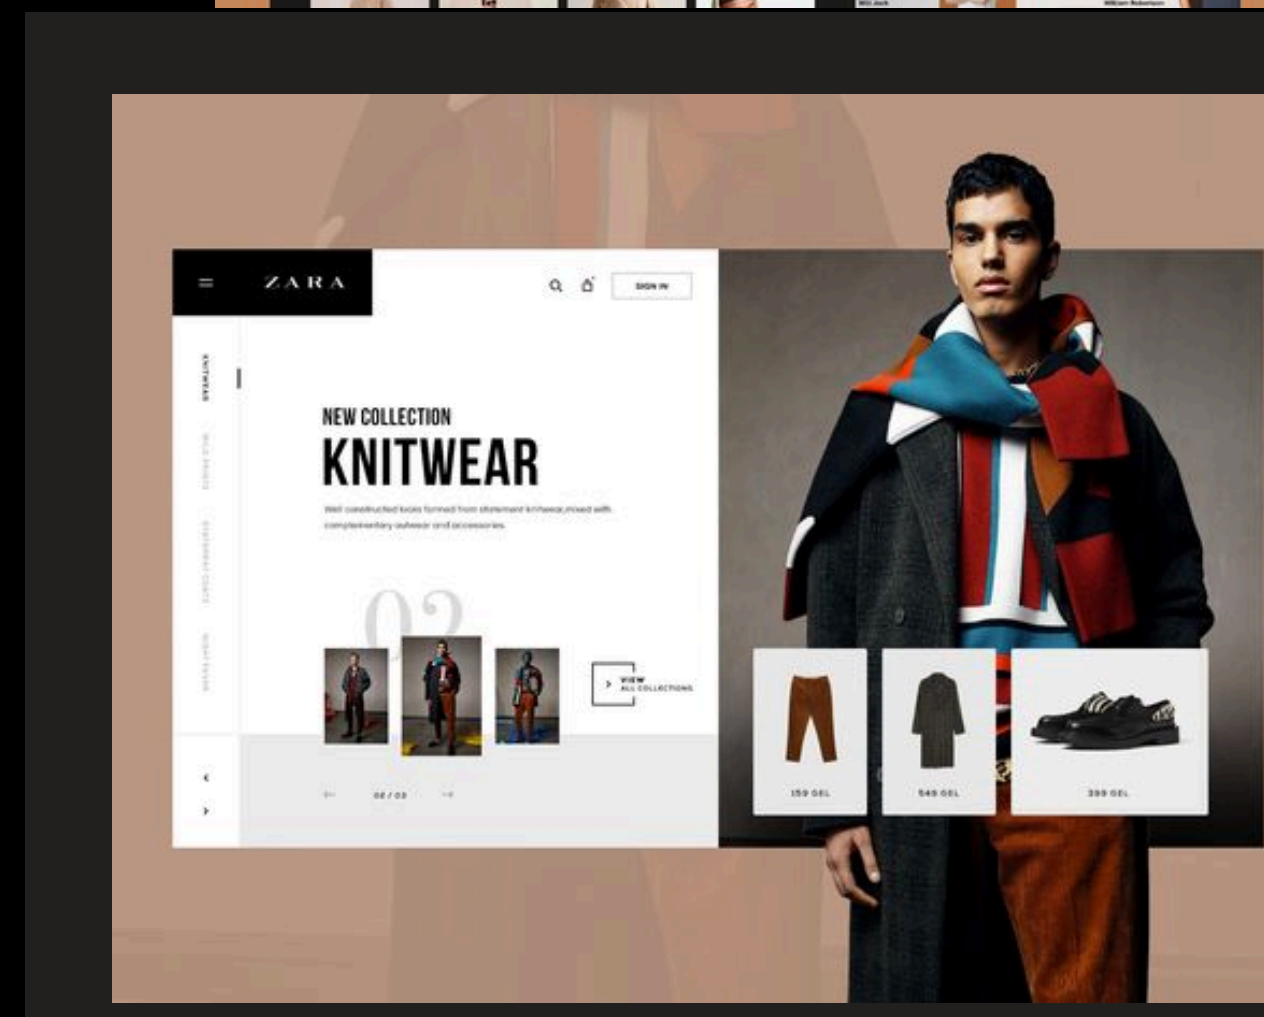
ZARA

SIGN IN

KNITWEAR

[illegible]

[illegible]

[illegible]

NEW COLLECTION
KNITWEAR

Well constructed looks formed from statement knitwear,mixed with complementary outwear and accessories.

02

VIEW
ALL COLLECTIONS

02 / 03

159 GEL

549 GEL

399 GEL